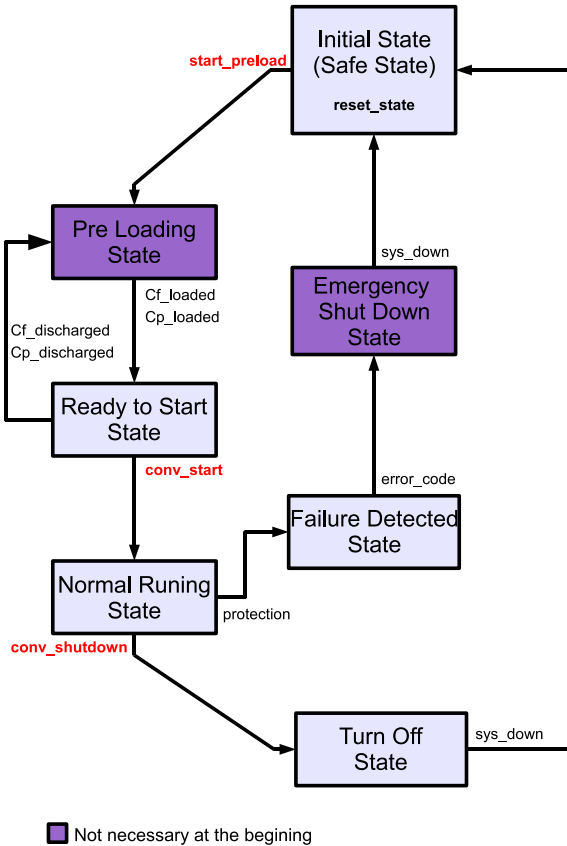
Initial State
(Safe State)
reset_state

start_preload

Pre Loading
State

Cf_loaded
Cp_loaded

Cf_discharged
Cp_discharged

Ready to Start
State

conv_start

Normal Runing
State

conv_shutdown

protection

Failure Detected
State

error_code

Emergency
Shut Down
State

sys_down

Turn Off
State

sys_down

Not necessary at the begining